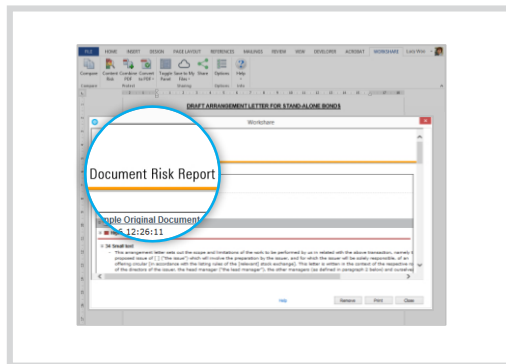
FILE HOME INSERT DESIGN PAGE LAYOUT REFERENCES MAILINGS REVIEW VIEW DEVELOPER ACROBAT WORKSHARE

Compare Content Risk Combine PDF Convert to PDF Toggle Panel Save to My Files Share Options Help

Compare Protect Sharing Options Help

DRAFT ARRANGEMENT LETTER FOR STAND-ALONE BONDS

Workshare

Document Risk Report

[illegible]ple Original Document

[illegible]6 12:26:11

This arrangement letter sets out the scope and limitations of the work to be performed by us in relation with the above transaction, namely the proposed issue of [ ] ("the Issue") which will involve the preparation by the Issuer, and for which the Issuer will be solely responsible, of an offering circular [in accordance with the listing rules of the [relevant] stock exchange]. This letter is written in the context of the respective roles of the directors of the Issuer, the head manager ("the lead manager"), the other managers (as defined in paragraph 2 below) and ourselves

Help Remove Print Close